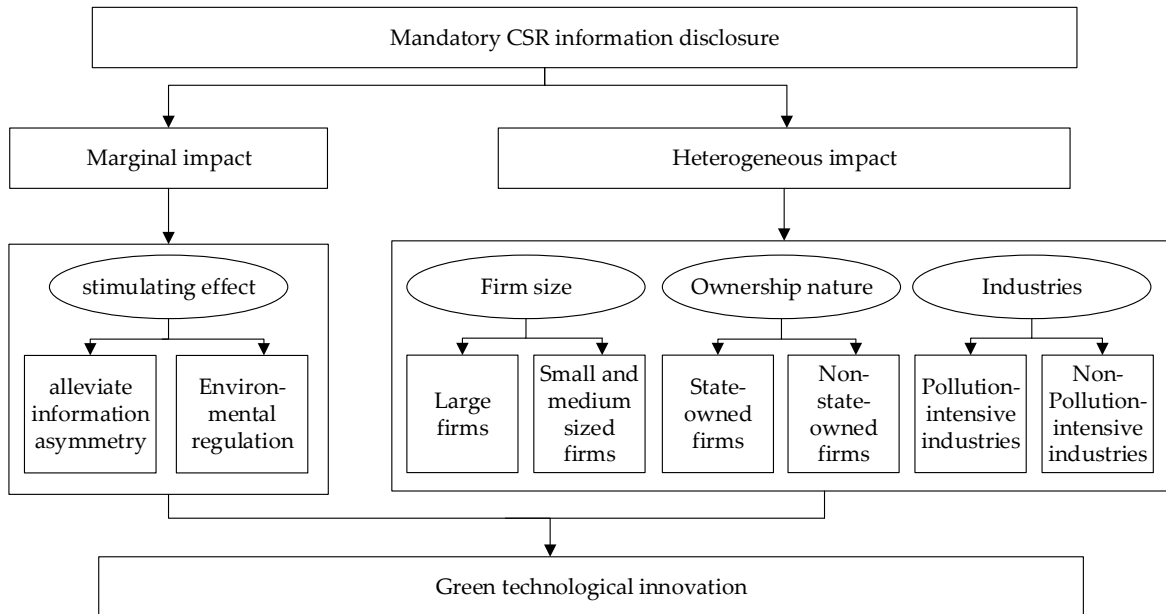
Mandatory CSR information disclosure

Marginal impact

Heterogeneous impact

stimulating effect

alleviate information asymmetry

Environmental regulation

Firm size

Ownership nature

Industries

Large firms

Small and medium sized firms

State-owned firms

Non-state-owned firms

Pollution-intensive industries

Non-Pollution-intensive industries

Green technological innovation